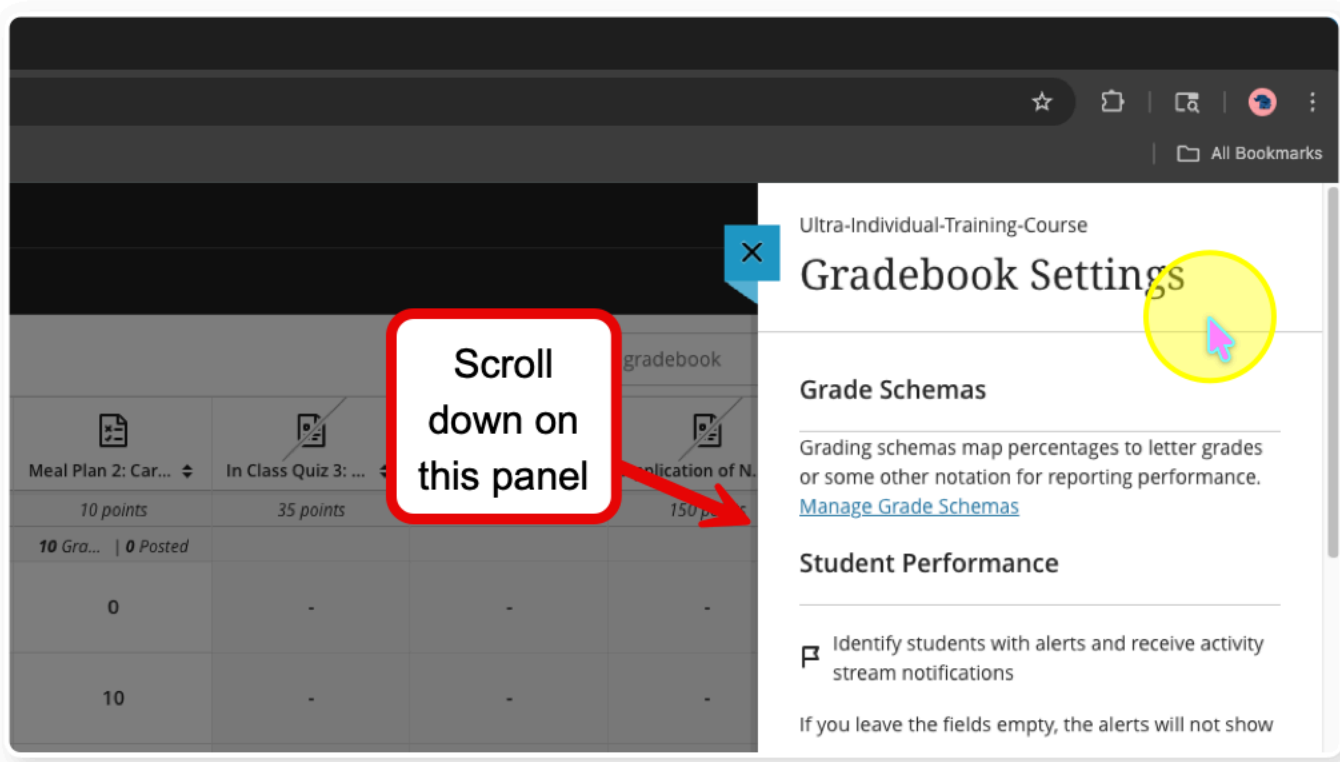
All Bookmarks

gradebook

Meal Plan 2: Car...

In Class Quiz 3: ...

plication of N...

10 points

35 points

150 p

10 Gra... | 0 Posted

| 0 | - | - | - |
|---|---|---|---|
| 10 | - | - | - |

Scroll down on this panel

Ultra-Individual-Training-Course

Gradebook Settings

Grade Schemas

Grading schemas map percentages to letter grades or some other notation for reporting performance.
Manage Grade Schemas

Student Performance

Identify students with alerts and receive activity stream notifications

If you leave the fields empty, the alerts will not show